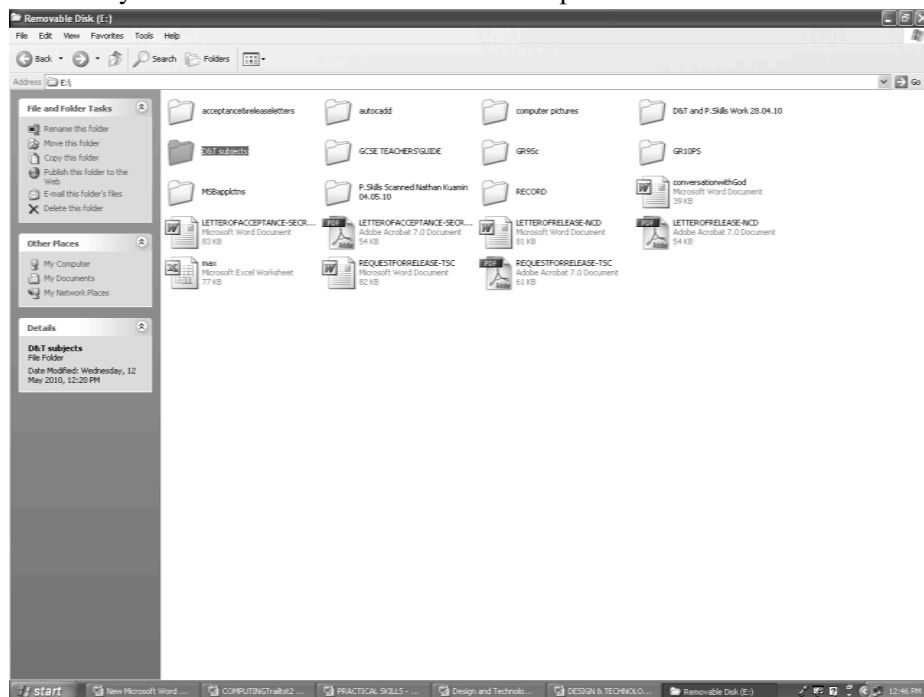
Removable Disk (E:)

File Edit View Favorites Tools Help

Back Search Folders

Address E:\

Go

File and Folder Tasks

Rename this folder
Move this folder
Copy this folder
Publish this folder to the Web
E-mail this folder's files
Delete this folder

Other Places

My Computer
My Documents
My Network Places

Details

D&T subjects
File Folder
Date Modified: Wednesday, 12 May 2010, 12:20 PM

acceptance&releaseletters

autocadd

computer pictures

D&T and P.Skills Work 28.04.10

D&T subjects

GCSE TEACHERS'GUIDE

GR9Sc

GR10PS

MSBappktns

P.Skills Scanned Nathan Kuamin 04.05.10

RECORD

conversationwithGod
Microsoft Word Document
39 KB

LETTEROFACCEPTANCE-SECR...
Microsoft Word Document
83 KB

LETTEROFACCEPTANCE-SECR...
Adobe Acrobat 7.0 Document
54 KB

LETTEROFRELEASE-NCD
Microsoft Word Document
81 KB

LETTEROFRELEASE-NCD
Adobe Acrobat 7.0 Document
54 KB

max
Microsoft Excel Worksheet
77 KB

REQUESTFORRELEASE-TSC
Microsoft Word Document
82 KB

REQUESTFORRELEASE-TSC
Adobe Acrobat 7.0 Document
61 KB

start New Microsoft Word ... COMPUTINGTraitst2 ... PRACTICAL SKILLS - ... Design and Technolo... DESIGN & TECHNOLO... Removable Disk (E:) 12:46 PM